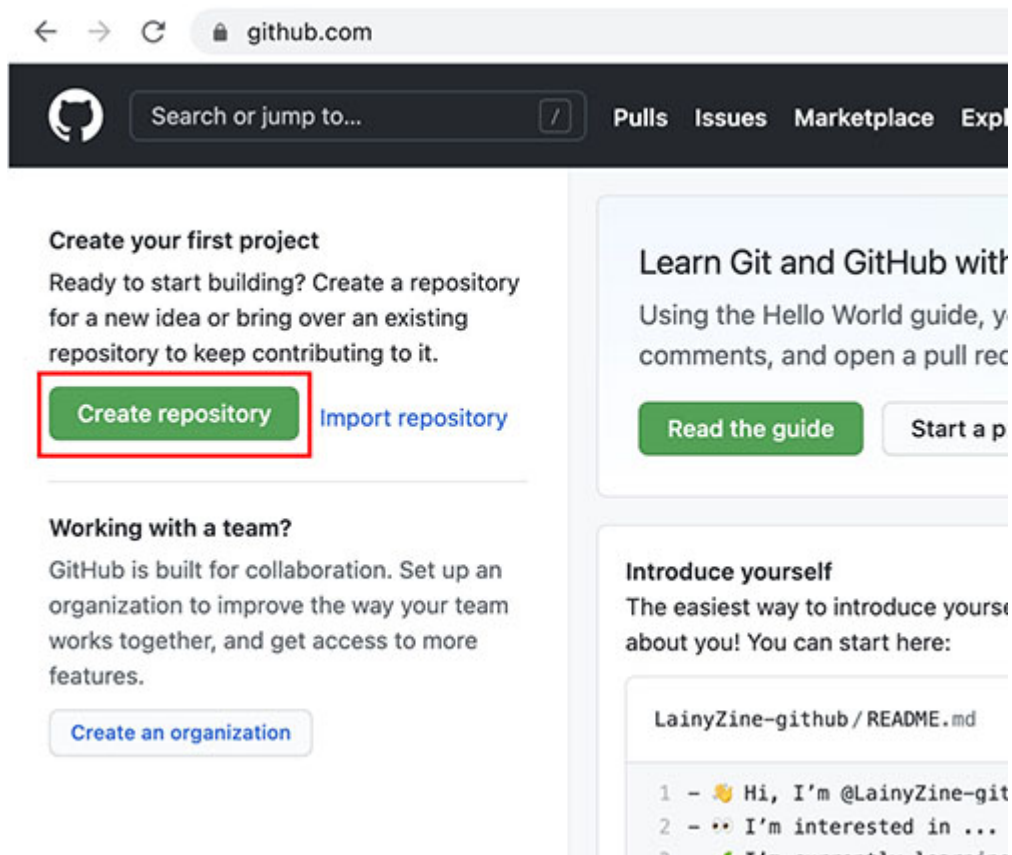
github.com

Search or jump to... /

Pulls Issues Marketplace Expl

Create your first project

Ready to start building? Create a repository for a new idea or bring over an existing repository to keep contributing to it.

Create repository Import repository

Working with a team?

GitHub is built for collaboration. Set up an organization to improve the way your team works together, and get access to more features.

Create an organization

Learn Git and GitHub with

Using the Hello World guide, y comments, and open a pull rec

Read the guide Start a p

Introduce yourself

The easiest way to introduce yourse about you! You can start here:

LainyZine-github / README.md

1 - 👋 Hi, I'm @LainyZine-git
2 - 👀 I'm interested in ...
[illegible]